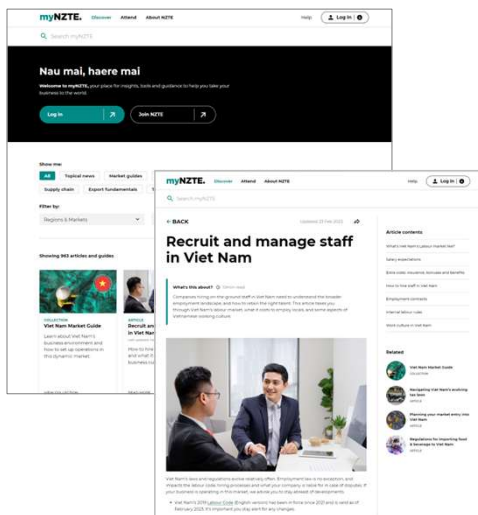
myNZTE. Discover Attend About NZTE Help Log in

Search myNZTE

Nau mai, haere mai

Welcome to myNZTE, your place for insights, tools and guidance to help you take your business to the world.

Log in

Join NZTE

Show me:

All Topical news Market guides

Supply chain Export fundamentals

Filter by:

Regions & Markets

Showing 963 articles and guides

COLLECTION

Viet Nam Market Guide

Learn about Viet Nam's business environment and how to set up operations in this dynamic market.

ARTICLE

Recruit an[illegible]

How to lo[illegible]

myNZTE. Discover Attend About NZTE Help Log in

Search myNZTE

< BACK

Updated 29 Feb 2024

Recruit and manage staff in Viet Nam

What's this about? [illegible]

Companies hiring on-the-ground staff in Viet Nam need to understand the broader employment landscape, and how to retain the right talent. This article takes you through Viet Nam's labour market, what it costs to employ locals, and some aspects of Vietnamese working culture.

Article contents

What's Viet Nam's labour market like?

Salary expectations

Extra costs: insurances, bonuses and benefits

How to hire staff in Viet Nam

Employment contracts

Internal labour rules

Work culture in Viet Nam

Related

Viet Nam Market Guide

Navigating Viet Nam's evolving tax laws

Planning your market entry into Viet Nam

Regulations for importing food & beverage to Viet Nam

Viet Nam's laws and regulations evolve relatively often. Employment law is no exception, and impacts the labour code, hiring processes and what your company is liable for in case of disputes. If your business is operating in the market, we advise you to stay abreast of developments.

Viet Nam's 2019 Labour Code (English version) has been in force since 2021 and is valid as of February 2023. It's important you stay alert for any changes.